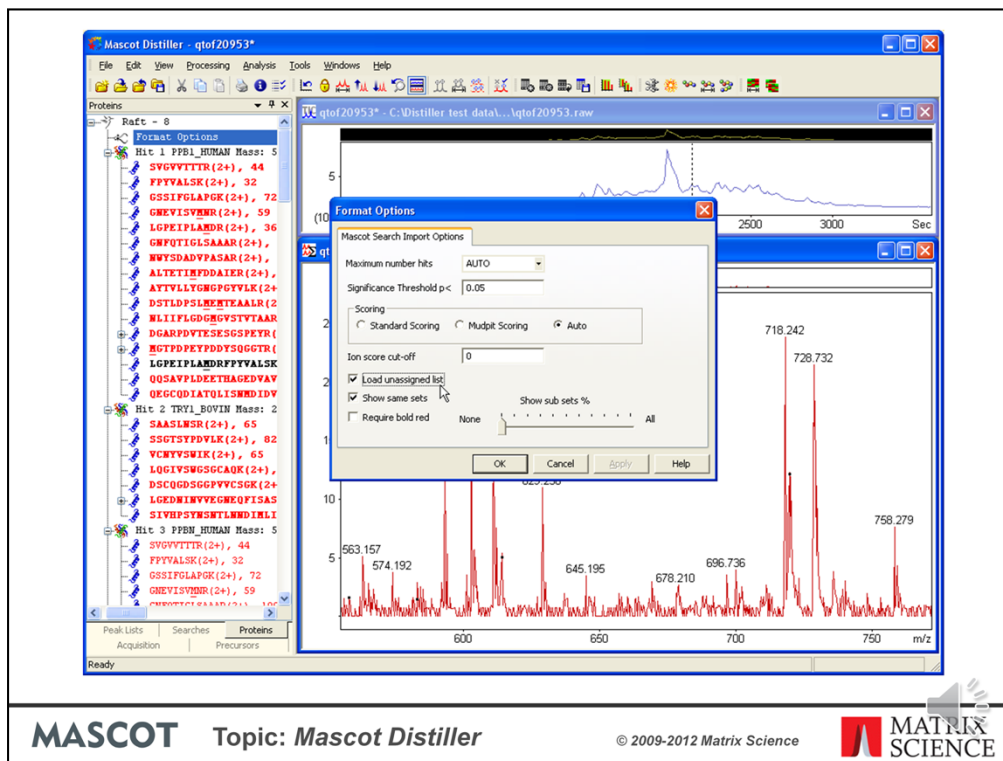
Mascot Distiller - qtof20953*

File Edit View Processing Analysis Tools Windows Help

Proteins

Raft - 8
Format Options
Hit 1 PPB1_HUMAN Mass: 5
SVGVVTTTR(2+), 44
FPYVALSK(2+), 32
GSSIFGLAPGK(2+), 72
GNEVISVMNR(2+), 59
LGPEIPLAMDR(2+), 36
GNFQTIGLSAAAR(2+),
NWYSDADVPASAR(2+),
ALTETIMFDDAIER(2+)
AYTVLLYGNGPGYVLK(2+
DSTLDPSLMEMTEAALR(2
NLIIFLGDGMGVSTVTAAR
DGARPDVTESESGSPEYR(
MGTPDPEYPDDYSQGGTR(
LGPEIPLAMDRFPYVALSK
QQSAVPLDEETHAGEDVAV
QEGCQDIATQLISNMDIDV
Hit 2 TRY1_BOVIN Mass: 2
SAASLNSR(2+), 65
SSGTSYPDVLK(2+), 82
VCNYVSWIK(2+), 65
LQGIVSWGSGCAQK(2+),
DSCQGDSGGPVVCSGK(2+
LGEDNINVVEGNEQFISAS
SIVHPSYNSNTLNNDIMLI
Hit 3 PPBN_HUMAN Mass: 5
SVGVVTTTR(2+), 44
FPYVALSK(2+), 32
GSSIFGLAPGK(2+), 72
GNEVISVMNR(2+), 59

Peak Lists Searches Proteins
Acquisition Precursors

Ready

qtof20953* - C:\Distiller test data\...\qtof20953.raw

5
(10
2500 3000 Sec

Format Options

Mascot Search Import Options

Maximum number hits AUTO
Significance Threshold p< 0.05
Scoring
Standard Scoring Mudpit Scoring Auto
Ion score cut-off 0
Load unassigned list
Show same sets
Show sub sets %
Require bold red
None All

OK Cancel Apply Help

2
2
10
718.242
728.732
758.279
563.157
574.192
645.195
678.210
696.736
5
600 650 700 750 m/z

MASCOT Topic: Mascot Distiller © 2009-2012 Matrix Science MATRIX SCIENCE